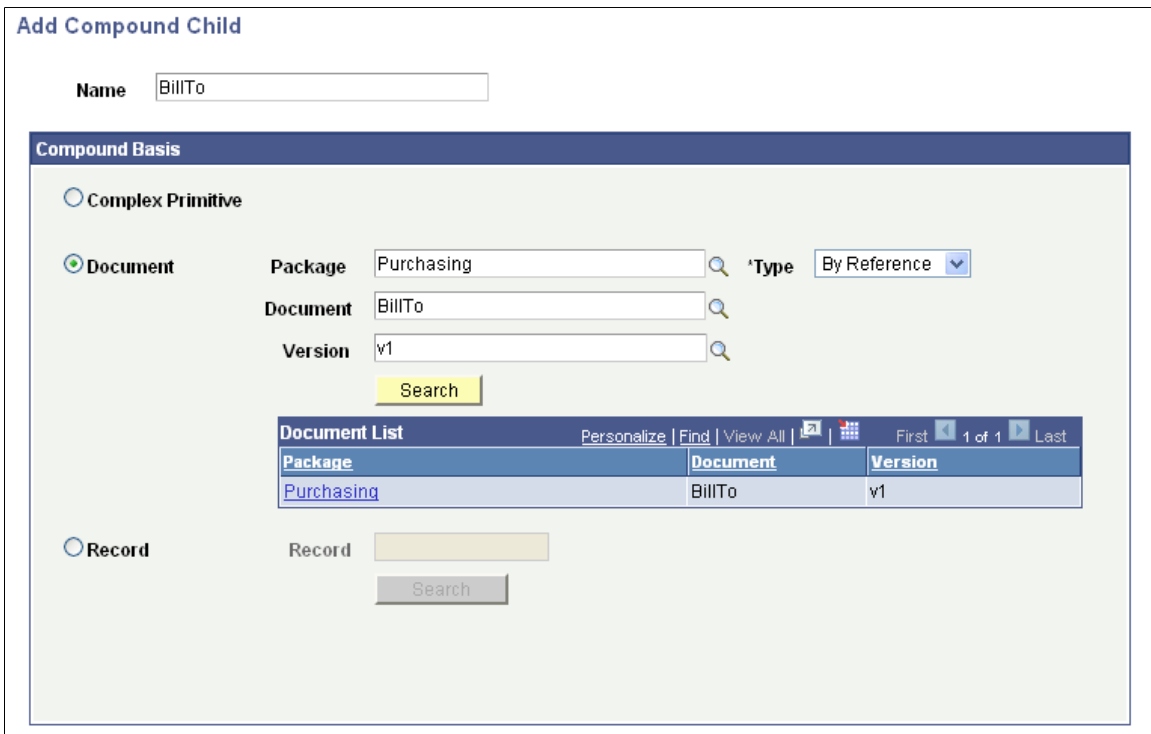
Add Compound Child

Name BillTo

Compound Basis

Complex Primitive

Document Package Purchasing *Type By Reference

Document BillTo

Version v1

Search

Document List Personalize | Find | View All | | First 1 of 1 Last

| Package | Document | Version |
|---|---|---|
| Purchasing | BillTo | v1 |

Record Record

Search